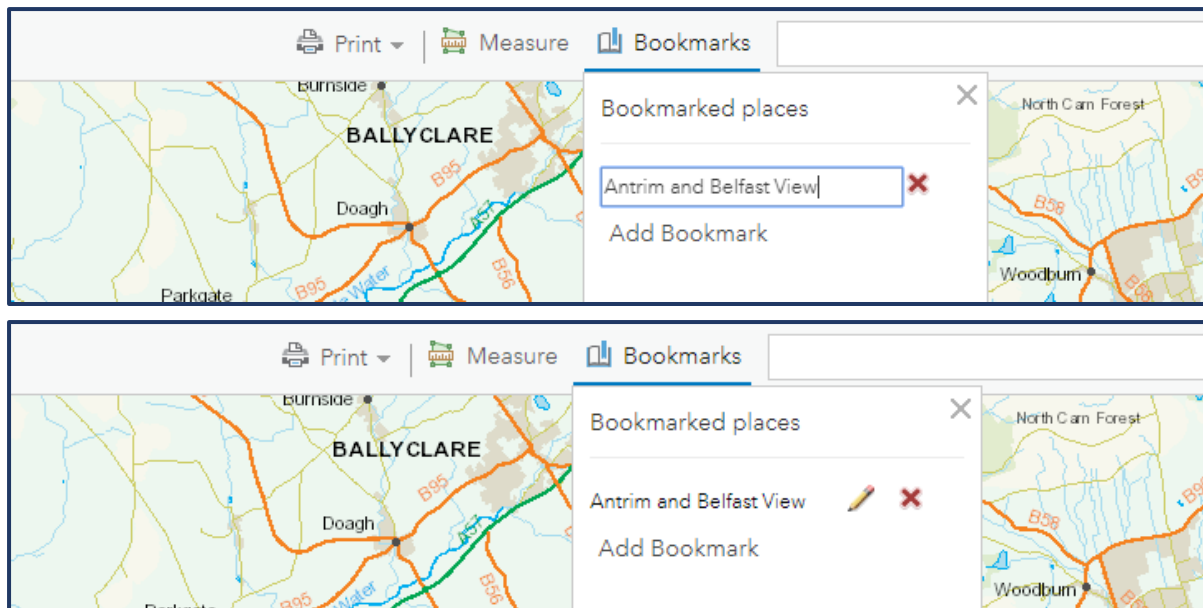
Print Measure Bookmarks

Burnside
BALLYCLARE
B95
Doagh
A57
B56
B95
Water
Parkgate

Bookmarked places

Antrim and Belfast View

Add Bookmark

North Carn Forest
B58
Woodburn

Print Measure Bookmarks

Burnside
BALLYCLARE
B95
Doagh
A57
B56
B95
Water
Parkgate

Bookmarked places

Antrim and Belfast View

Add Bookmark

North Carn Forest
B58
Woodburn